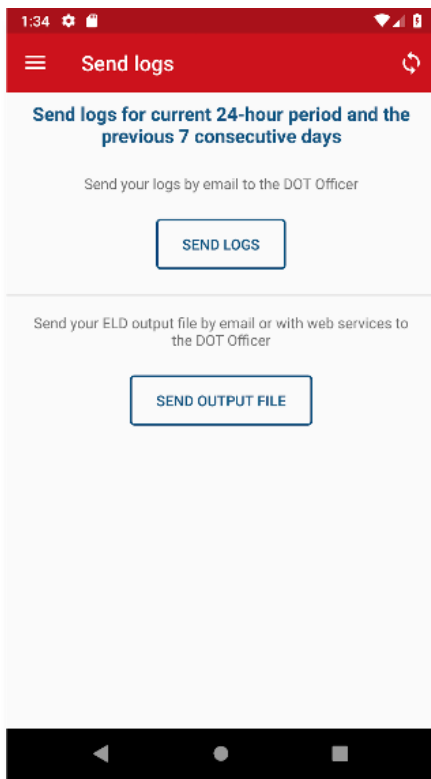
1:34

Send logs

Send logs for current 24-hour period and the previous 7 consecutive days

Send your logs by email to the DOT Officer

SEND LOGS

Send your ELD output file by email or with web services to the DOT Officer

SEND OUTPUT FILE